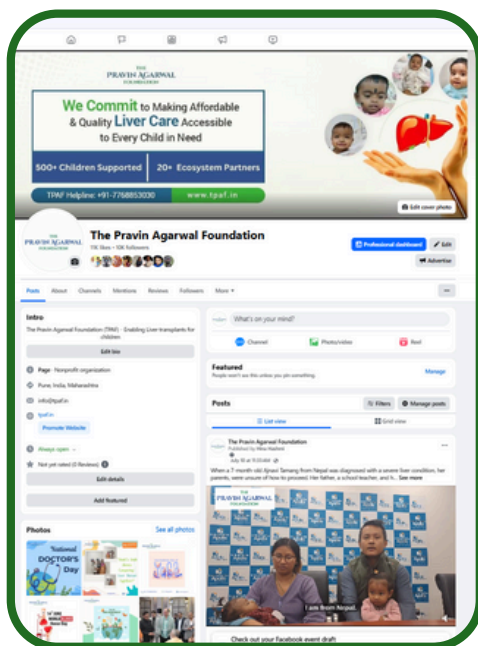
THE PRAVIN AGARWAL FOUNDATION

We Commit to Making Affordable & Quality Liver Care Accessible to Every Child in Need

500+ Children Supported | 20+ Ecosystem Partners

TPAF Helpline: +91-7768853030 | www.tpaf.in

Edit cover photo

The Pravin Agarwal Foundation

11K likes • 10K followers

Professional dashboard | Edit | Advertise

Posts | About | Channels | Mentions | Reviews | Followers | More

Intro

The Pravin Agarwal Foundation (TPAF) - Enabling Liver transplants for children

Edit bio

Page · Nonprofit organization

Pune, India, Maharashtra

info@tpaf.in

tpaf.in

Promote Website

Always open

Not yet rated (0 Reviews)

Edit details

Add featured

Photos

See all photos

National DOCTOR'S Day

What's on your mind?

Channel | Photo/video | Reel

Featured

People won't see this unless you pin something.

Manage

Posts

Filters | Manage posts

List view | Grid view

The Pravin Agarwal Foundation

Published by Mina Madhani

July 10 at 11:33 AM

When a 7-month old Ajnavi Tamang from Nepal was diagnosed with a severe liver condition, her parents, were unsure of how to proceed. Her father, a school teacher, and h... See more

THE PRAVIN AGARWAL FOUNDATION

I am from Nepal.

Check out your Facebook event draft